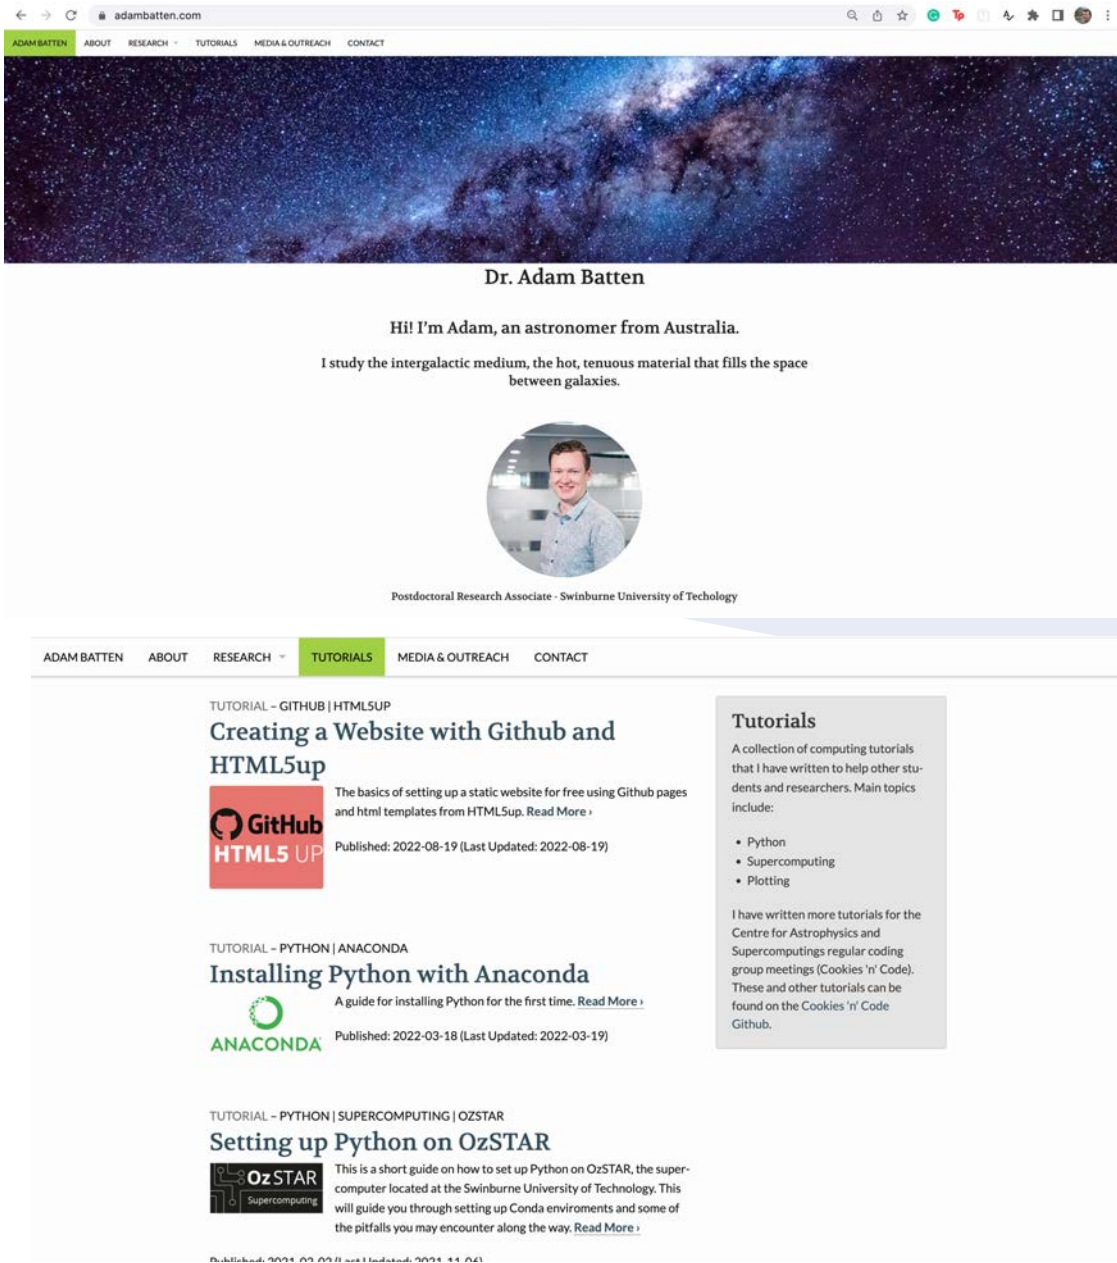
adambatten.com

ADAM BATTEN ABOUT RESEARCH TUTORIALS MEDIA & OUTREACH CONTACT

Dr. Adam Batten

Hi! I'm Adam, an astronomer from Australia.

I study the intergalactic medium, the hot, tenuous material that fills the space between galaxies.

Postdoctoral Research Associate - Swinburne University of Techology

ADAM BATTEN ABOUT RESEARCH TUTORIALS MEDIA & OUTREACH CONTACT

TUTORIAL - GITHUB | HTML5UP

Creating a Website with Github and HTML5up

GitHub HTML5 UP

The basics of setting up a static website for free using Github pages and html templates from HTML5up. Read More ›

Published: 2022-08-19 (Last Updated: 2022-08-19)

TUTORIAL - PYTHON | ANACONDA

Installing Python with Anaconda

ANACONDA

A guide for installing Python for the first time. Read More ›

Published: 2022-03-18 (Last Updated: 2022-03-19)

TUTORIAL - PYTHON | SUPERCOMPUTING | OZSTAR

Setting up Python on OzSTAR

OzSTAR Supercomputing

This is a short guide on how to set up Python on OzSTAR, the supercomputer located at the Swinburne University of Technology. This will guide you through setting up Conda enviroments and some of the pitfalls you may encounter along the way. Read More ›

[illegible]

Tutorials

A collection of computing tutorials that I have written to help other students and researchers. Main topics include:

• Python
• Supercomputing
• Plotting

I have written more tutorials for the Centre for Astrophysics and Supercomputings regular coding group meetings (Cookies 'n' Code). These and other tutorials can be found on the Cookies 'n' Code Github.